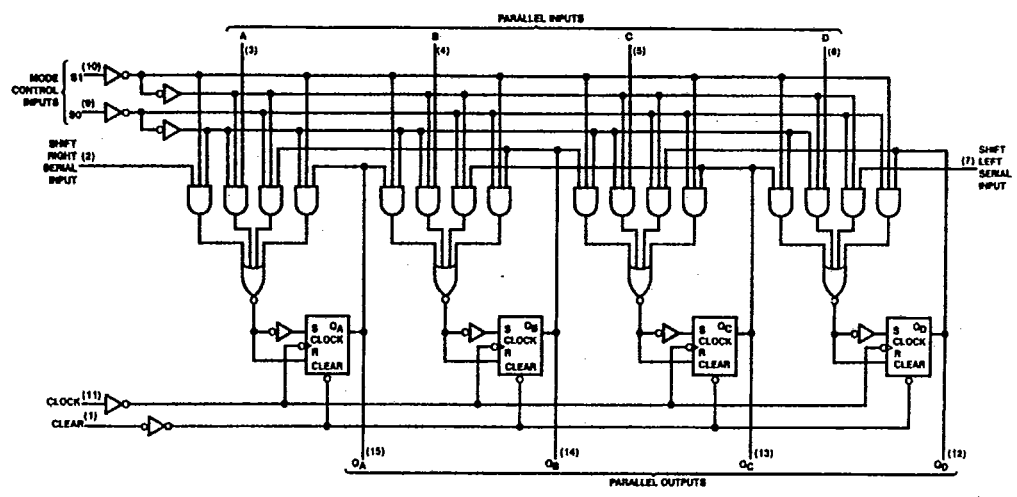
PARALLEL INPUTS

A (3)

B (4)

C (5)

D (6)

MODE CONTROL INPUTS

S1 (10)

S0 (9)

SHIFT RIGHT SERIAL INPUT (2)

(7) SHIFT LEFT SERIAL INPUT

S $Q_A$ CLOCK R CLEAR

S $Q_B$ CLOCK R CLEAR

S $Q_C$ CLOCK R CLEAR

S $Q_D$ CLOCK R CLEAR

CLOCK (11)

CLEAR (1)

$Q_A$ (15)

$Q_B$ (14)

$Q_C$ (13)

$Q_D$ (12)

PARALLEL OUTPUTS